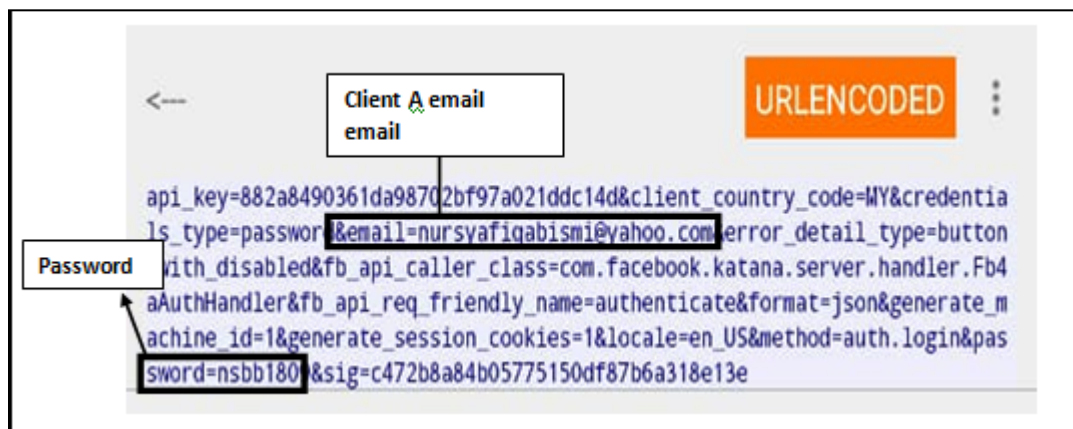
<---

Client A email email

URLENCODED

api_key=882a8490361da98702bf97a021ddc14d&client_country_code=MY&credentials_type=password&email=nursyafiqabismi@yahoo.com&error_detail_type=button_with_disabled&fb_api_caller_class=com.facebook.katana.server.handler.Fb4aAuthHandler&fb_api_req_friendly_name=authenticate&format=json&generate_machine_id=1&generate_session_cookies=1&locale=en_US&method=auth.login&password=nsbb1809&sig=c472b8a84b05775150df87b6a318e13e

Password